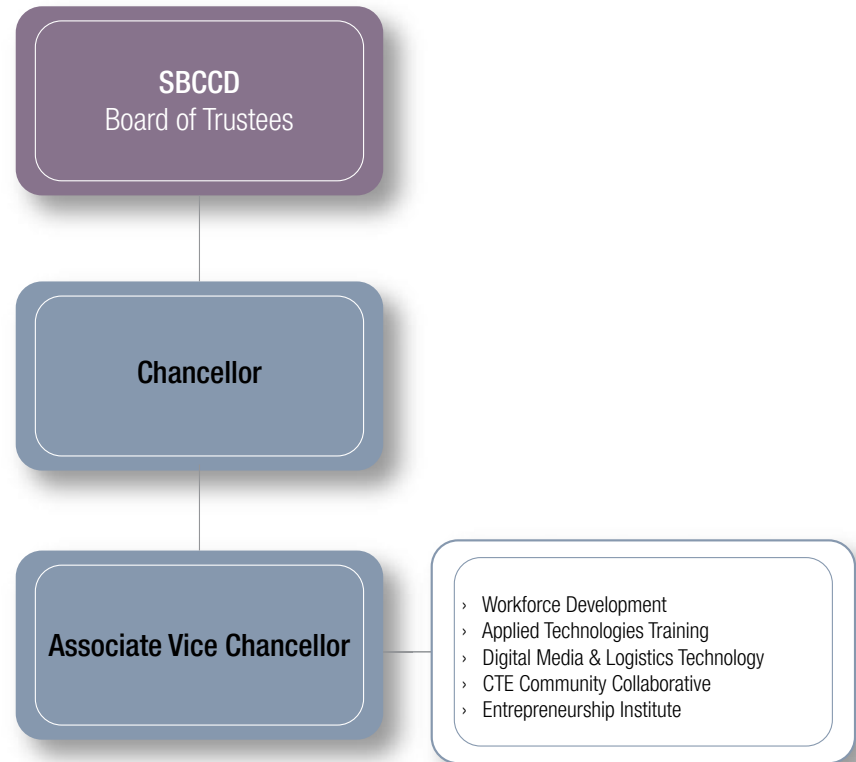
SBCCD
Board of Trustees

Chancellor

Associate Vice Chancellor

› Workforce Development
› Applied Technologies Training
› Digital Media & Logistics Technology
› CTE Community Collaborative
› Entrepreneurship Institute